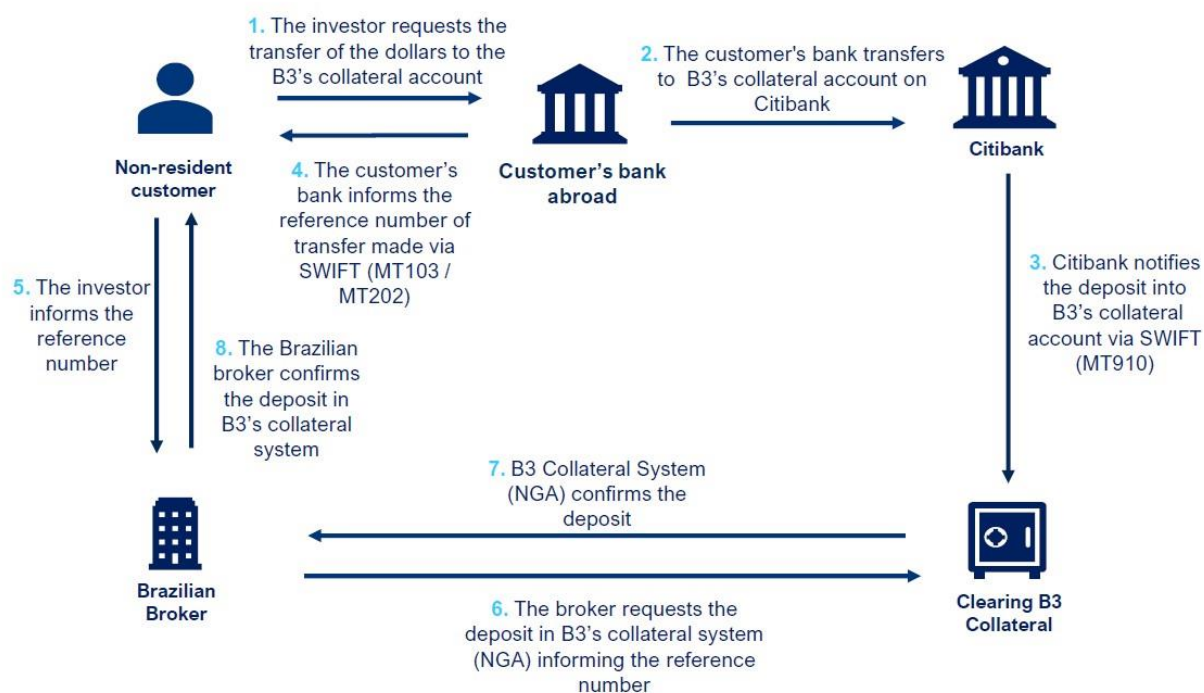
1. The investor requests the transfer of the dollars to the B3's collateral account

2. The customer's bank transfers to B3's collateral account on Citibank

Non-resident customer

Customer's bank abroad

Citibank

4. The customer's bank informs the reference number of transfer made via SWIFT (MT103 / MT202)

3. Citibank notifies the deposit into B3's collateral account via SWIFT (MT910)

5. The investor informs the reference number

8. The Brazilian broker confirms the deposit in B3's collateral system

7. B3 Collateral System (NGA) confirms the deposit

Brazilian Broker

Clearing B3 Collateral

6. The broker requests the deposit in B3's collateral system (NGA) informing the reference number